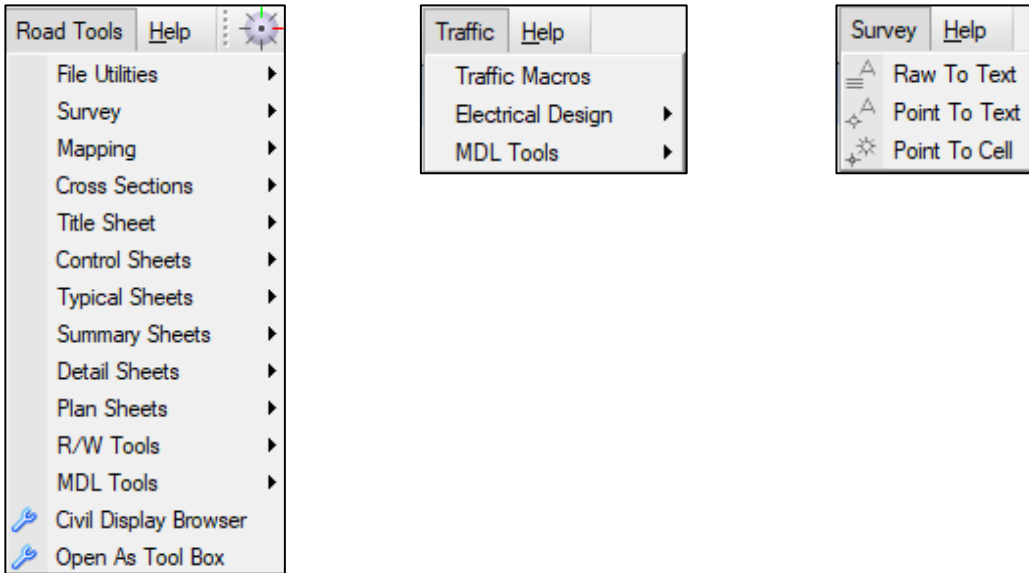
Road Tools Help

File Utilities
Survey
Mapping
Cross Sections
Title Sheet
Control Sheets
Typical Sheets
Summary Sheets
Detail Sheets
Plan Sheets
R/W Tools
MDL Tools
Civil Display Browser
Open As Tool Box

Traffic Help

Traffic Macros
Electrical Design
MDL Tools

Survey Help

Raw To Text
Point To Text
Point To Cell